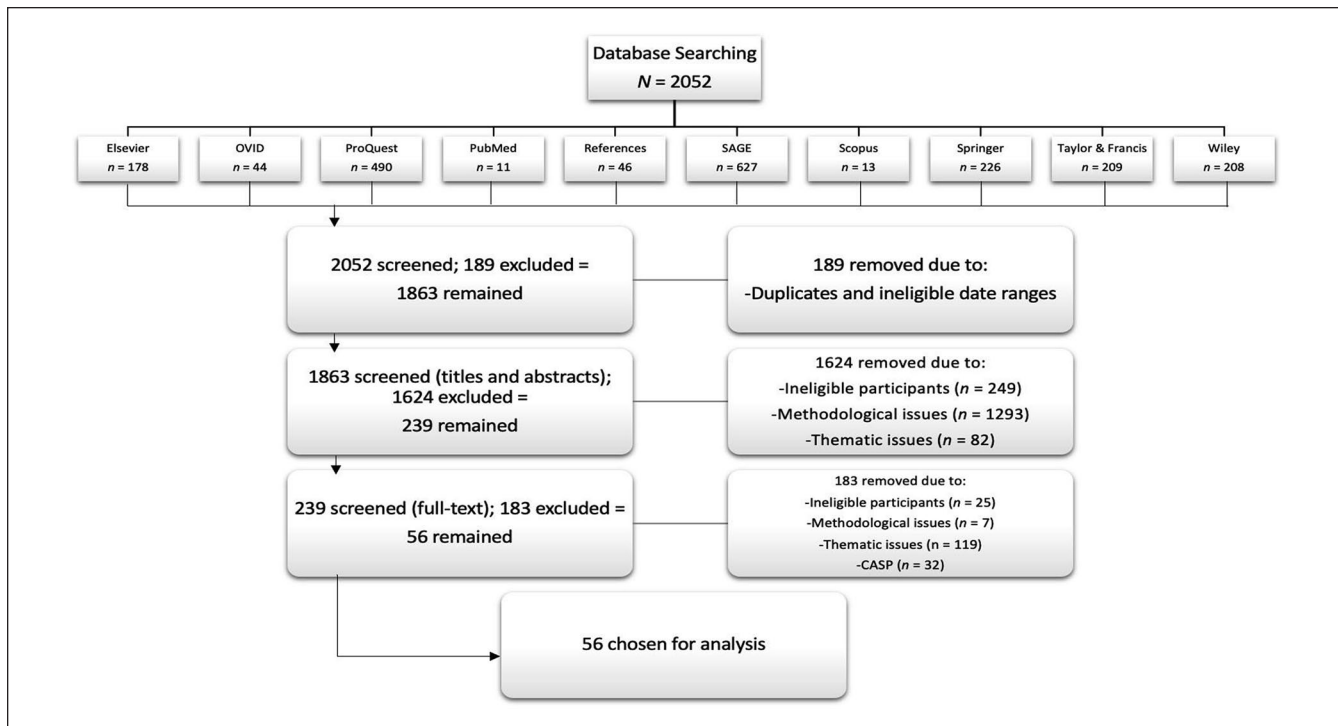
Database Searching
$N = 2052$

Elsevier
$n = 178$

OVID
$n = 44$

ProQuest
$n = 490$

PubMed
$n = 11$

References
$n = 46$

SAGE
$n = 627$

Scopus
$n = 13$

Springer
$n = 226$

Taylor & Francis
$n = 209$

Wiley
$n = 208$

2052 screened; 189 excluded = 1863 remained

189 removed due to:
-Duplicates and ineligible date ranges

1863 screened (titles and abstracts); 1624 excluded = 239 remained

1624 removed due to:
-Ineligible participants ($n = 249$)
-Methodological issues ($n = 1293$)
-Thematic issues ($n = 82$)

239 screened (full-text); 183 excluded = 56 remained

183 removed due to:
-Ineligible participants ($n = 25$)
-Methodological issues ($n = 7$)
-Thematic issues (n = 119)
-CASP ($n = 32$)

56 chosen for analysis